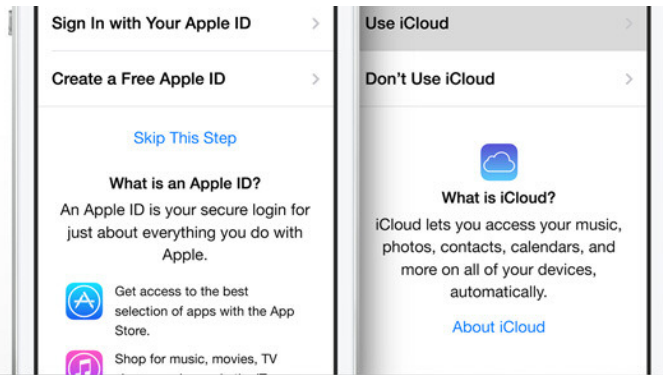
Sign In with Your Apple ID

Create a Free Apple ID

Skip This Step

What is an Apple ID?

An Apple ID is your secure login for just about everything you do with Apple.

Get access to the best selection of apps with the App Store.

Shop for music, movies, TV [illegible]

Use iCloud

Don't Use iCloud

What is iCloud?

iCloud lets you access your music, photos, contacts, calendars, and more on all of your devices, automatically.

About iCloud